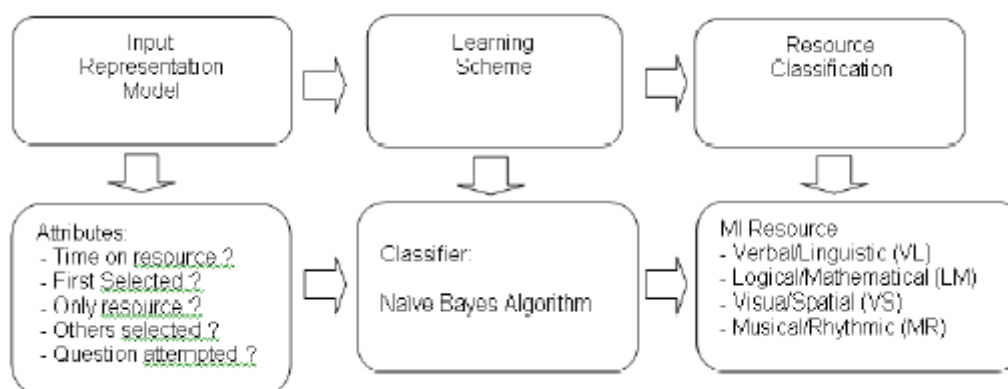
Input Representation Model

Learning Scheme

Resource Classification

Attributes:
- Time on resource ?
- First Selected ?
- Only resource ?
- Others selected ?
- Question attempted ?

Classifier:

Naive Bayes Algorithm

MI Resource
- Verbal/Linguistic (VL)
- Logical/Mathematical (LM)
- Visual/Spatial (VS)
- Musical/Rhythmic (MR)